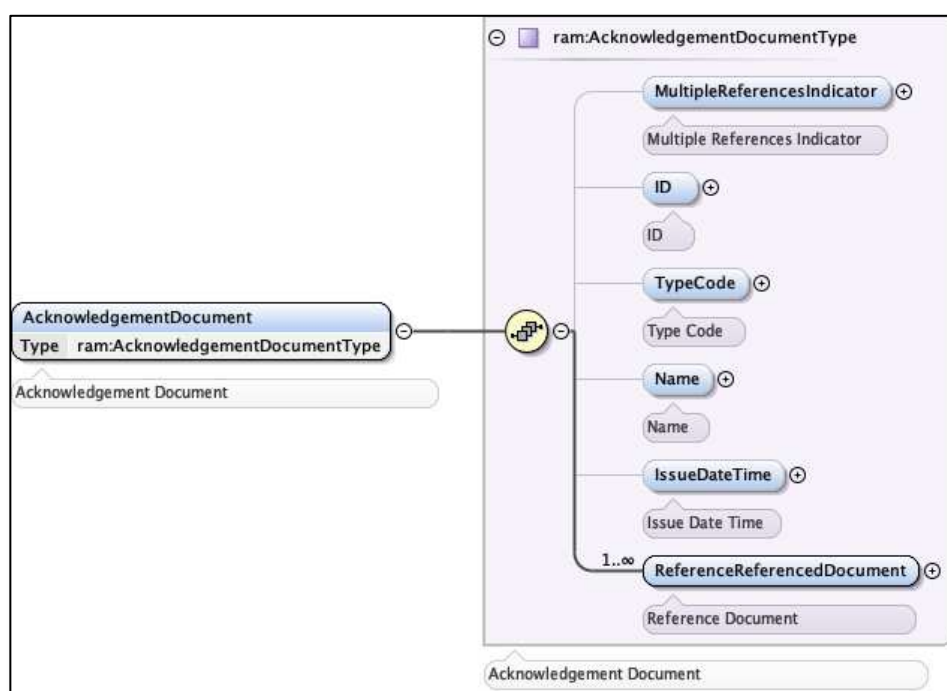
ram:AcknowledgementDocumentType

MultipleReferencesIndicator

Multiple References Indicator

ID

ID

TypeCode

Type Code

Name

Name

IssueDateTime

Issue Date Time

1..∞

ReferenceReferencedDocument

Reference Document

AcknowledgementDocument

Type ram:AcknowledgementDocumentType

Acknowledgement Document

Acknowledgement Document